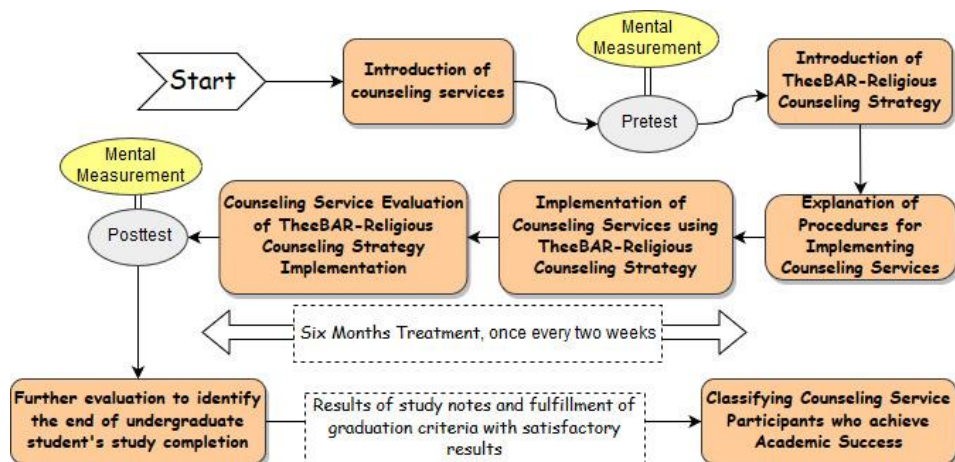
Start

Introduction of counseling services

Mental Measurement

Pretest

Introduction of TheeBAR-Religious Counseling Strategy

Explanation of Procedures for Implementing Counseling Services

Implementation of Counseling Services using TheeBAR-Religious Counseling Strategy

Counseling Service Evaluation of TheeBAR-Religious Counseling Strategy Implementation

Mental Measurement

Posttest

Six Months Treatment, once every two weeks

Further evaluation to identify the end of undergraduate student's study completion

Results of study notes and fulfillment of graduation criteria with satisfactory results

Classifying Counseling Service Participants who achieve Academic Success